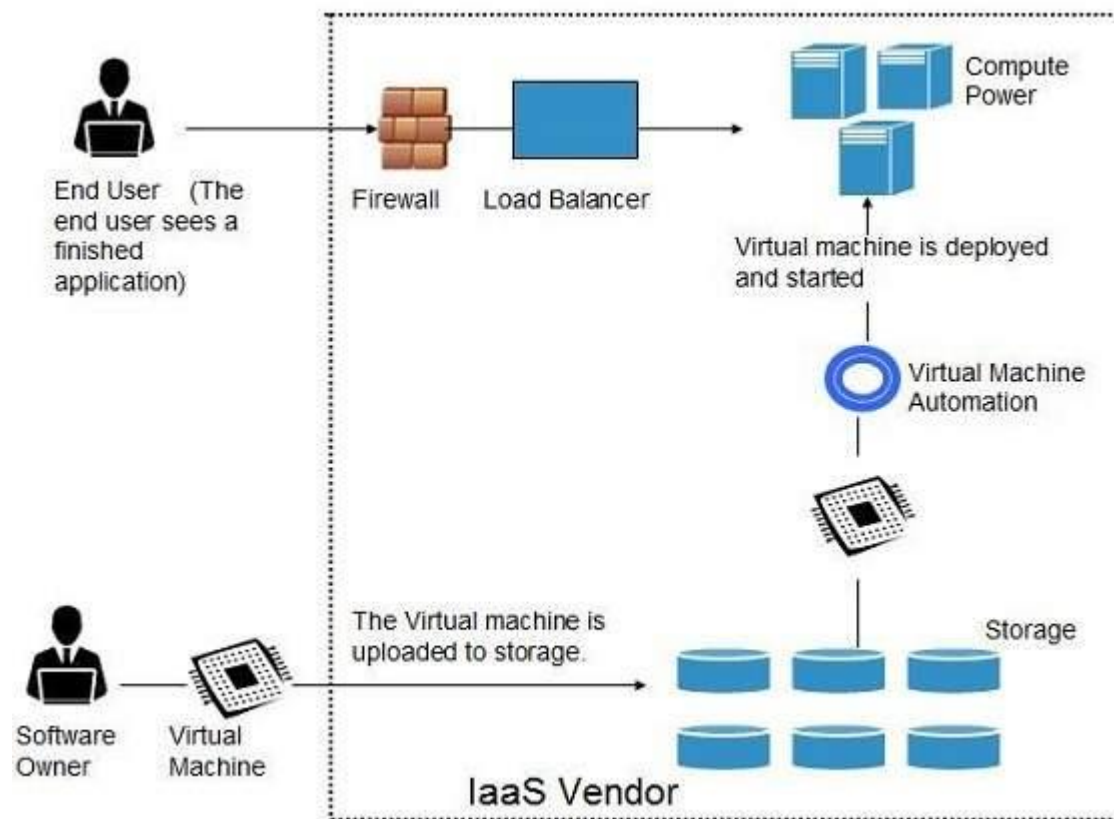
End User (The end user sees a finished application)

Firewall

Load Balancer

Compute Power

Virtual machine is deployed and started

Virtual Machine Automation

The Virtual machine is uploaded to storage.

Storage

Software Owner

Virtual Machine

IaaS Vendor